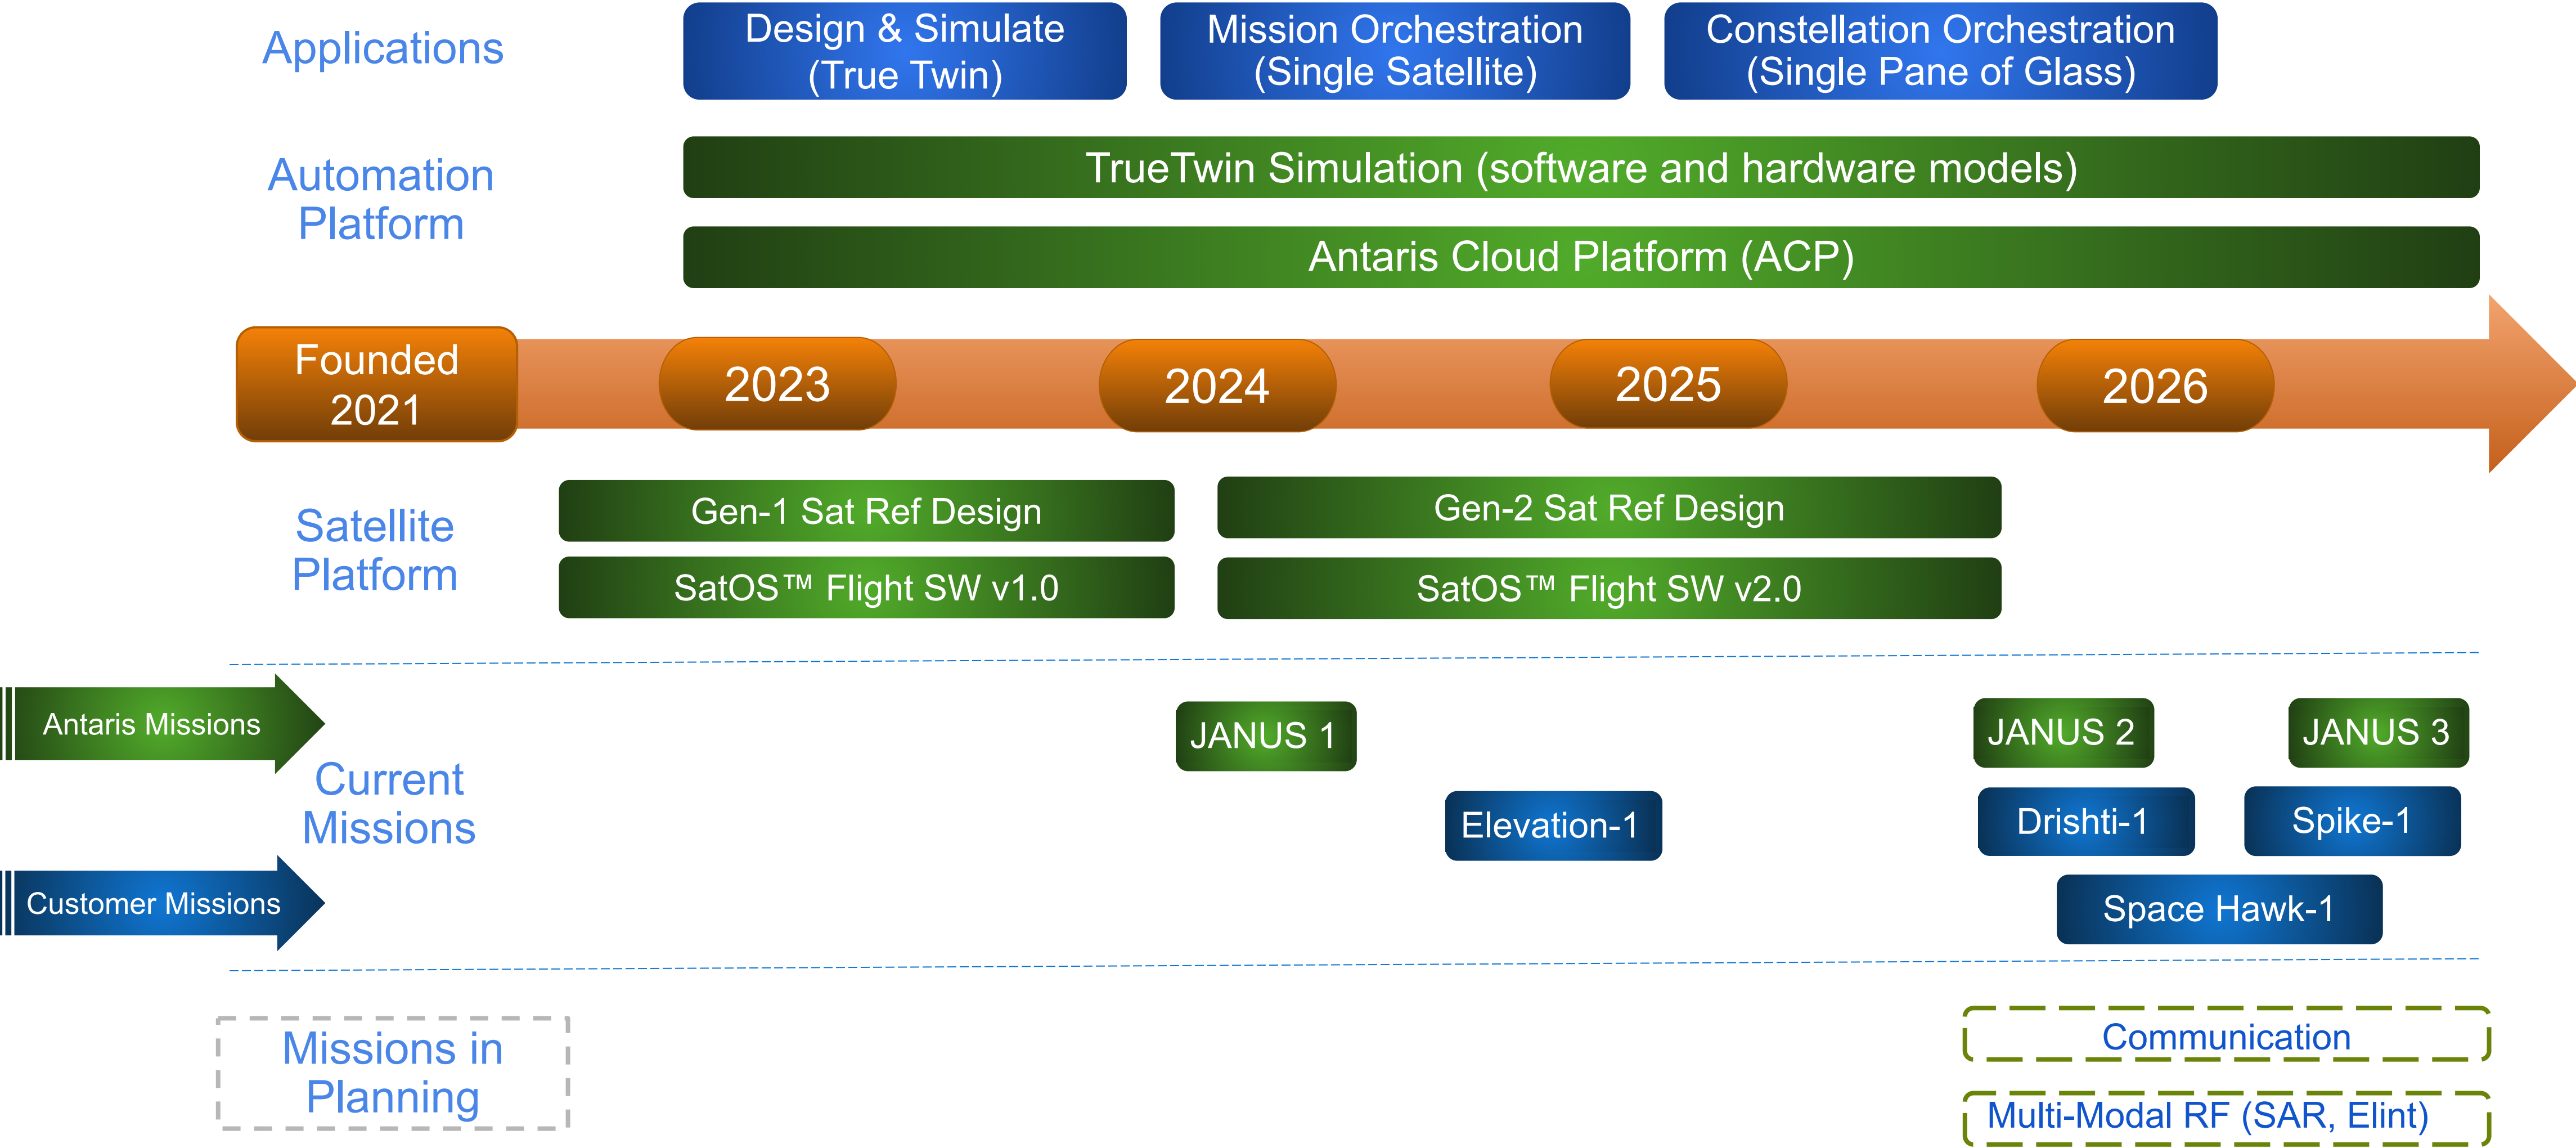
Applications

Design & Simulate (True Twin)

Mission Orchestration (Single Satellite)

Constellation Orchestration (Single Pane of Glass)

Automation Platform

TrueTwin Simulation (software and hardware models)

Antaris Cloud Platform (ACP)

Founded 2021

2023

2024

2025

2026

Satellite Platform

Gen-1 Sat Ref Design

SatOS™ Flight SW v1.0

Gen-2 Sat Ref Design

SatOS™ Flight SW v2.0

Antaris Missions

Current Missions

Customer Missions

JANUS 1

Elevation-1

JANUS 2

JANUS 3

Drishti-1

Spike-1

Space Hawk-1

Missions in Planning

Communication

Multi-Modal RF (SAR, Elint)